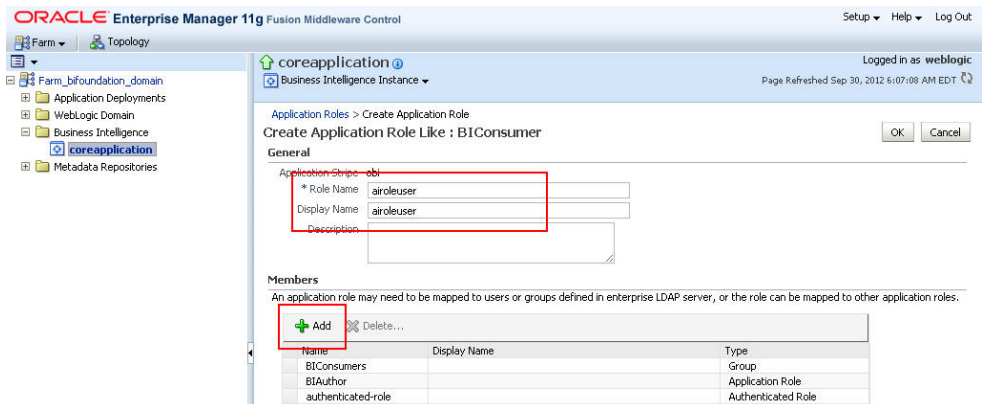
ORACLE Enterprise Manager 11g Fusion Middleware Control

Setup ▾ Help ▾ Log Out

Farm ▾ Topology

Farm_bifoundation_domain
Application Deployments
WebLogic Domain
Business Intelligence
coreapplication
Metadata Repositories

coreapplication
Business Intelligence Instance ▾

Logged in as weblogic
Page Refreshed Sep 30, 2012 6:07:08 AM EDT

Application Roles > Create Application Role
Create Application Role Like : BIConsumer

OK Cancel

General

Application Stripe obi
* Role Name airoleuser
Display Name airoleuser
Description

Members

An application role may need to be mapped to users or groups defined in enterprise LDAP server, or the role can be mapped to other application roles.

Add Delete...

| Name | Display Name | Type |
|---|---|---|
| BIConsumers | | Group |
| BIAuthor | | Application Role |
| authenticated-role | | Authenticated Role |